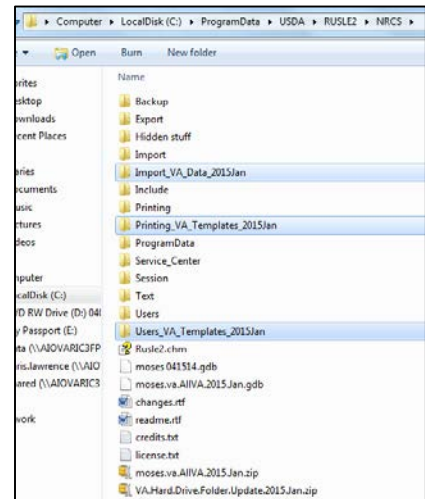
▸ Computer ▸ LocalDisk (C:) ▸ ProgramData ▸ USDA ▸ RUSLE2 ▸ NRCS ▸

▾ Open Burn New folder

rites
esktop
ownloads
cent Places

aries
ocuments
usic
ctures
deos

mputer
ocalDisk (C:)
D RW Drive (D:) 04
y Passport (E:)
ata (\\AIOVARIC3FP
ris.lawrence (\\AIO
ared (\\AIOVARIC3

work

Name
Backup
Export
Hidden stuff
Import
Import_VA_Data_2015Jan
Include
Printing
Printing_VA_Templates_2015Jan
ProgramData
Service_Center
Session
Text
Users
Users_VA_Templates_2015Jan
Rusle2.chm
moses 041514.gdb
moses.va.AllVA.2015.Jan.gdb
changes.rtf
readme.rtf
credits.txt
license.txt
moses.va.AllVA.2015.Jan.zip
VA.Hard.Drive.Folder.Update.2015.Jan.zip